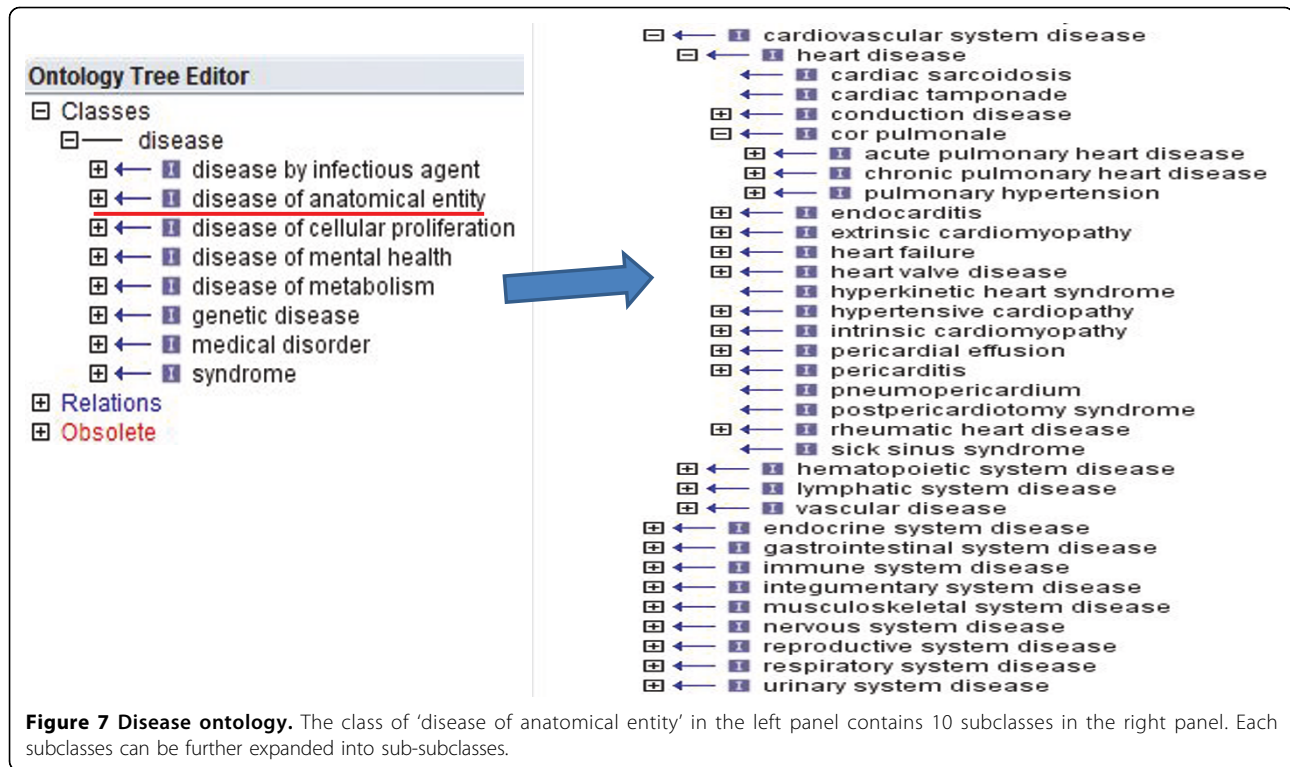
Ontology Tree Editor

Classes
disease
disease by infectious agent
disease of anatomical entity
disease of cellular proliferation
disease of mental health
disease of metabolism
genetic disease
medical disorder
syndrome
Relations
Obsolete

cardiovascular system disease
heart disease
cardiac sarcoidosis
cardiac tamponade
conduction disease
cor pulmonale
acute pulmonary heart disease
chronic pulmonary heart disease
pulmonary hypertension
endocarditis
extrinsic cardiomyopathy
heart failure
heart valve disease
hyperkinetic heart syndrome
hypertensive cardiopathy
intrinsic cardiomyopathy
pericardial effusion
pericarditis
pneumopericardium
postpericardiotomy syndrome
rheumatic heart disease
sick sinus syndrome
hematopoietic system disease
lymphatic system disease
vascular disease
endocrine system disease
gastrointestinal system disease
immune system disease
integumentary system disease
musculoskeletal system disease
nervous system disease
reproductive system disease
respiratory system disease
urinary system disease

Figure 7 Disease ontology. The class of 'disease of anatomical entity' in the left panel contains 10 subclasses in the right panel. Each subclasses can be further expanded into sub-subclasses.